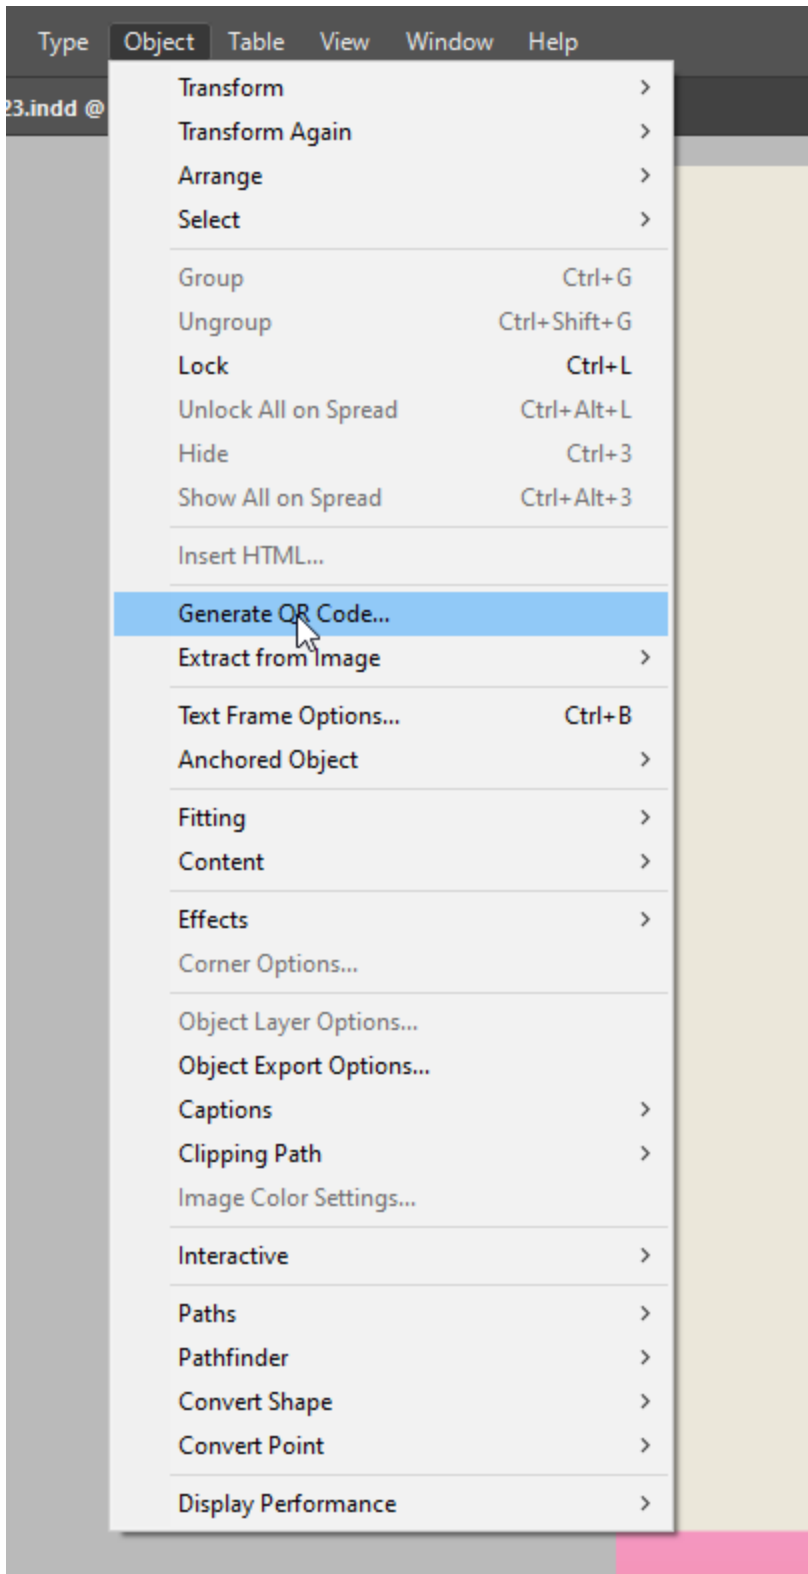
Type Object Table View Window Help

23.indd @

Transform >
Transform Again >
Arrange >
Select >

Group Ctrl+G
Ungroup Ctrl+Shift+G
Lock Ctrl+L
Unlock All on Spread Ctrl+Alt+L
Hide Ctrl+3
Show All on Spread Ctrl+Alt+3

Insert HTML...

Generate QR Code...
Extract from Image >

Text Frame Options... Ctrl+B
Anchored Object >

Fitting >
Content >

Effects >
Corner Options...

Object Layer Options...
Object Export Options...
Captions >
Clipping Path >
Image Color Settings...

Interactive >

Paths >
Pathfinder >
Convert Shape >
Convert Point >

Display Performance >